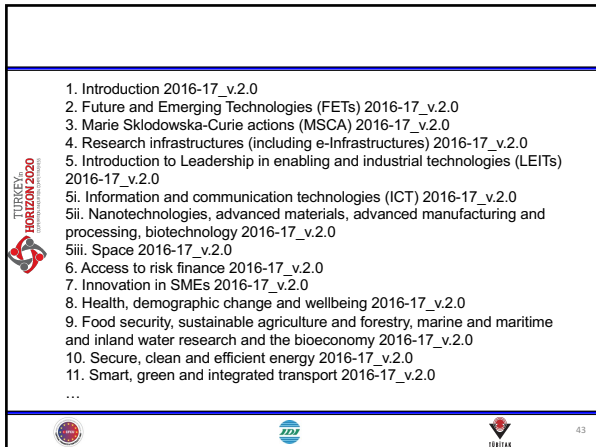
TURKEY in HORIZON 2020

1. Introduction 2016-17_v.2.0
2. Future and Emerging Technologies (FETs) 2016-17_v.2.0
3. Marie Sklodowska-Curie actions (MSCA) 2016-17_v.2.0
4. Research infrastructures (including e-Infrastructures) 2016-17_v.2.0
5. Introduction to Leadership in enabling and industrial technologies (LEITs) 2016-17_v.2.0
5i. Information and communication technologies (ICT) 2016-17_v.2.0
5ii. Nanotechnologies, advanced materials, advanced manufacturing and processing, biotechnology 2016-17_v.2.0
5iii. Space 2016-17_v.2.0
6. Access to risk finance 2016-17_v.2.0
7. Innovation in SMEs 2016-17_v.2.0
8. Health, demographic change and wellbeing 2016-17_v.2.0
9. Food security, sustainable agriculture and forestry, marine and maritime and inland water research and the bioeconomy 2016-17_v.2.0
10. Secure, clean and efficient energy 2016-17_v.2.0
11. Smart, green and integrated transport 2016-17_v.2.0
…

TÜBİTAK

43